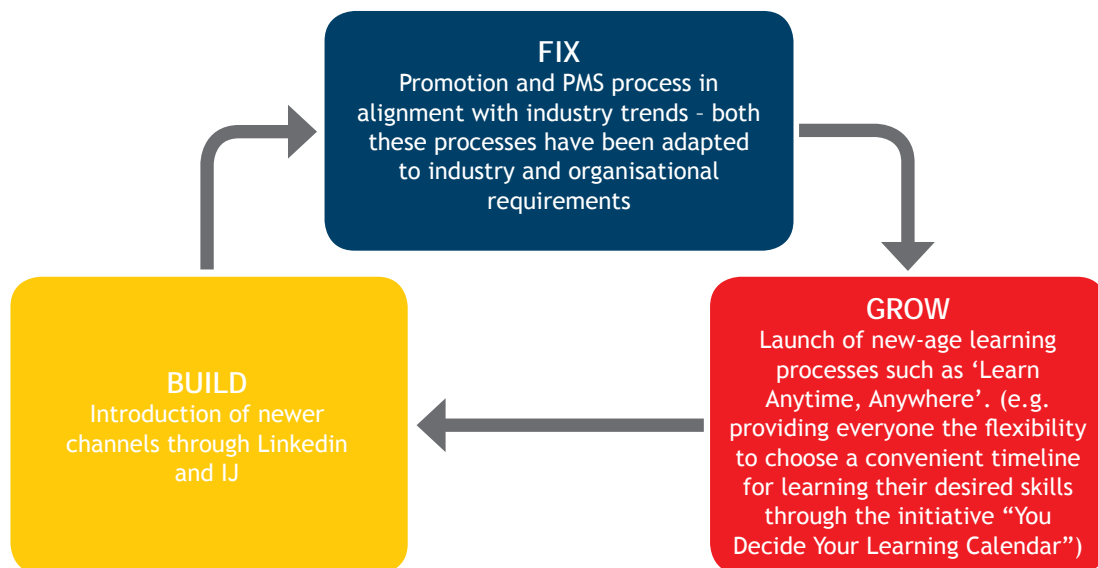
FIX
Promotion and PMS process in alignment with industry trends – both these processes have been adapted to industry and organisational requirements

GROW
Launch of new-age learning processes such as ‘Learn Anytime, Anywhere’. (e.g. providing everyone the flexibility to choose a convenient timeline for learning their desired skills through the initiative “You Decide Your Learning Calendar”)

BUILD
Introduction of newer channels through Linkedin and IJ